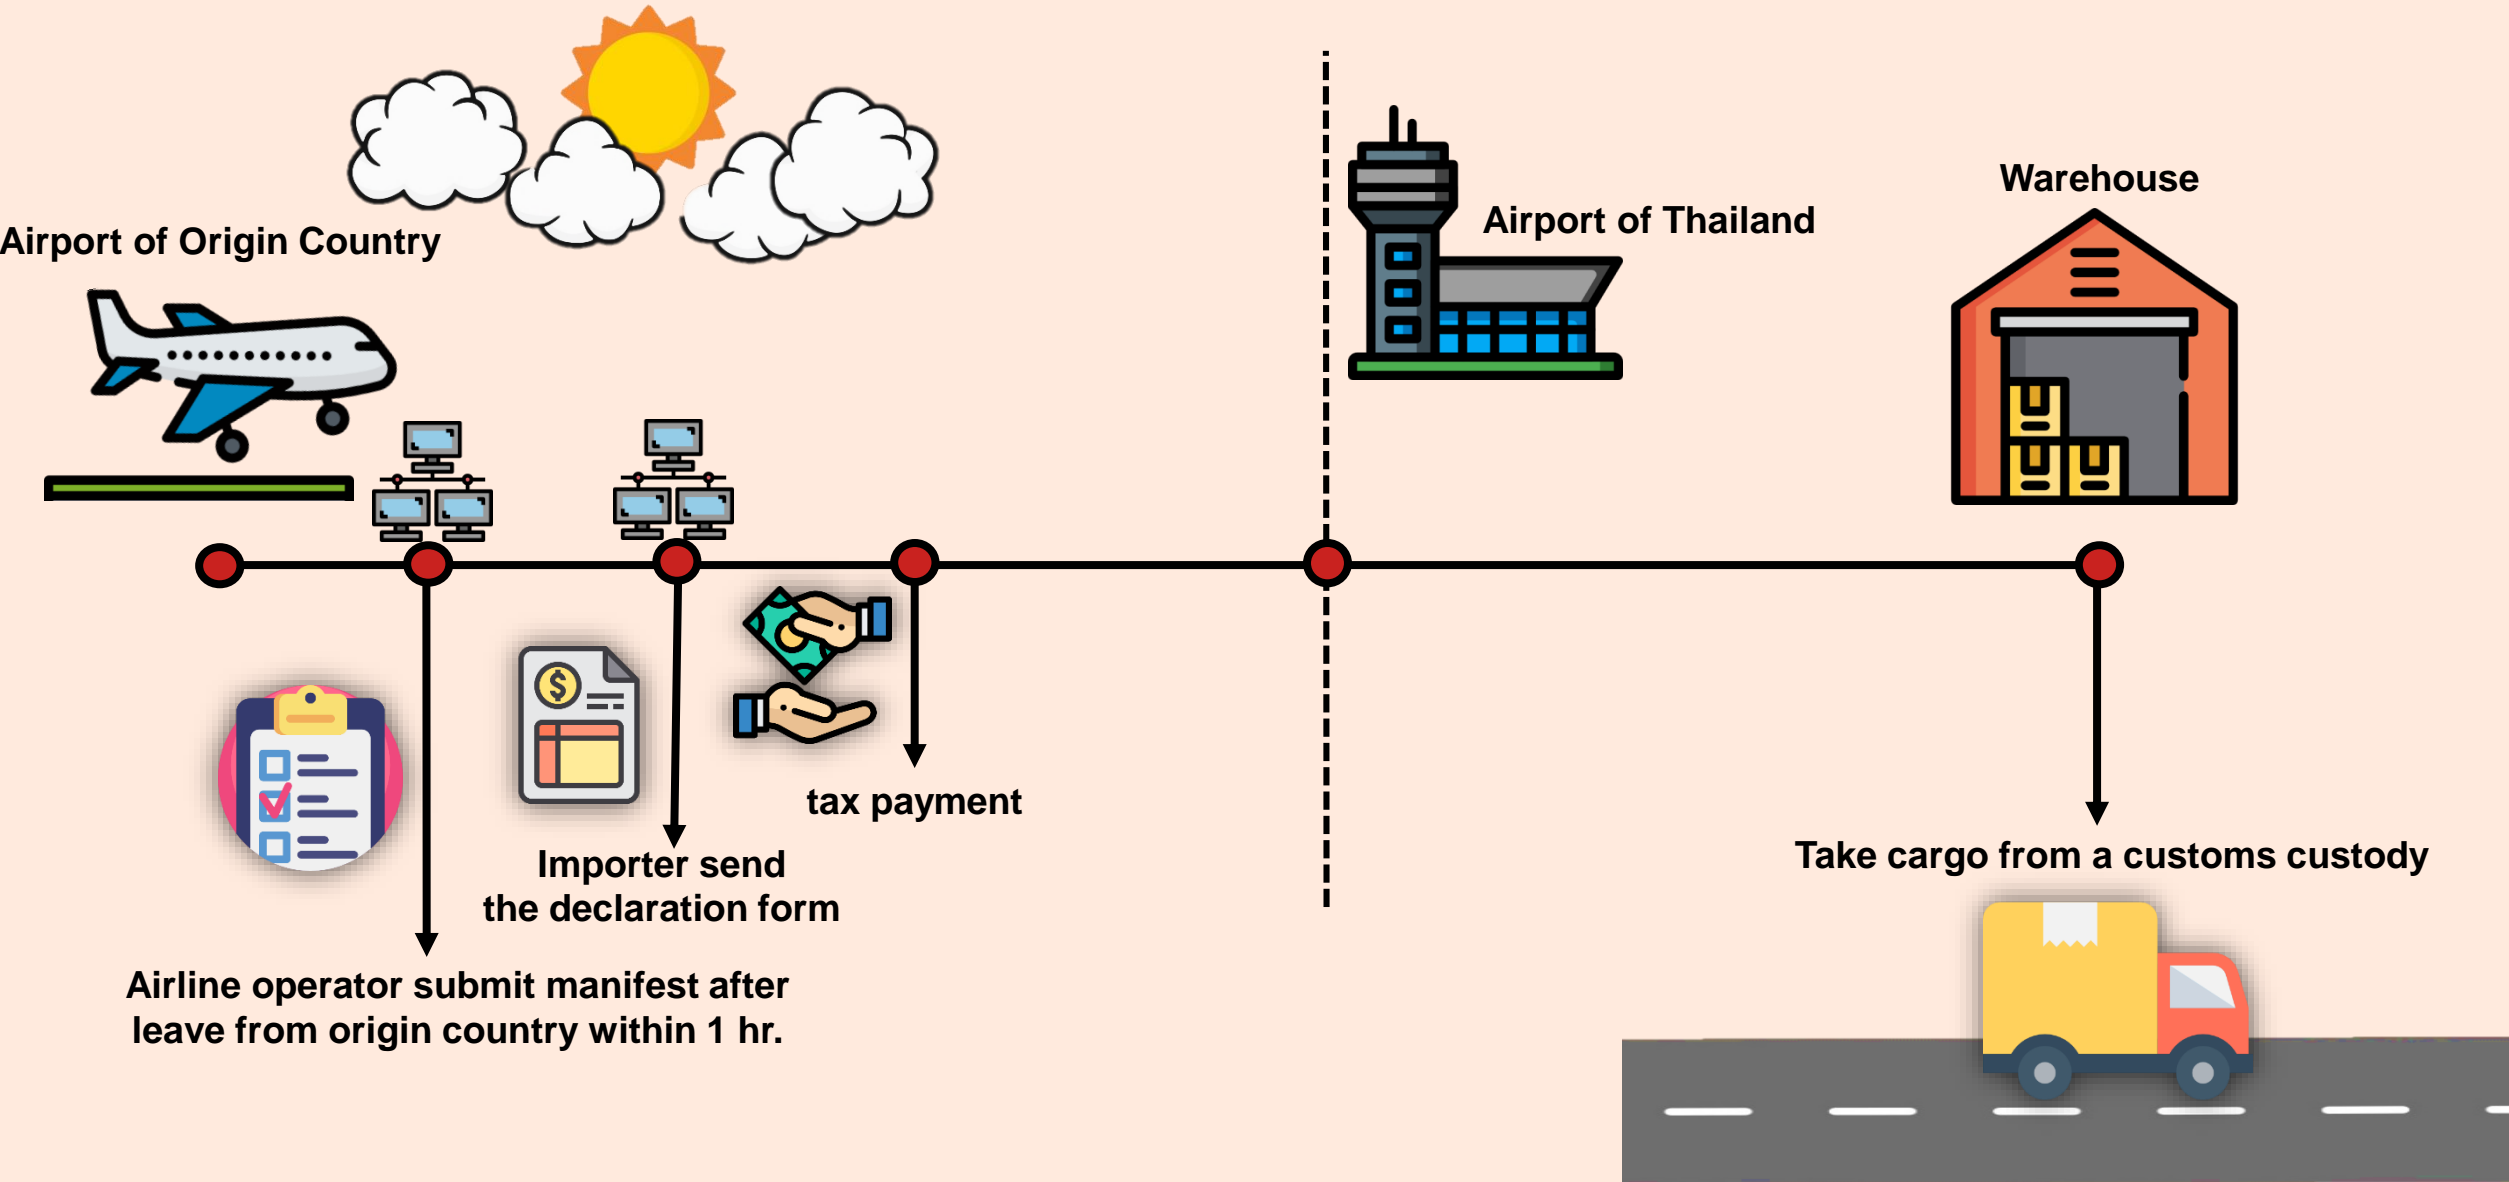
Airport of Origin Country

Airport of Thailand

Warehouse

tax payment

Importer send the declaration form

Airline operator submit manifest after leave from origin country within 1 hr.

Take cargo from a customs custody